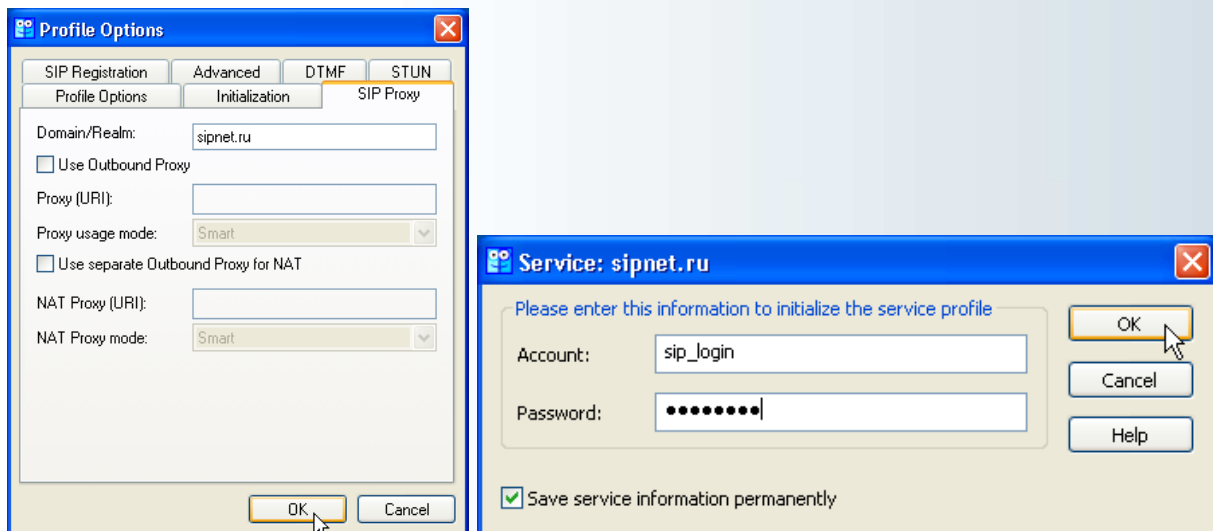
Profile Options

SIP Registration | Advanced | DTMF | STUN
Profile Options | Initialization | SIP Proxy

Domain/Realm: sipnet.ru
Use Outbound Proxy
Proxy (URI):
Proxy usage mode: Smart
Use separate Outbound Proxy for NAT
NAT Proxy (URI):
NAT Proxy mode: Smart

OK
Cancel

Service: sipnet.ru

Please enter this information to initialize the service profile
Account: sip_login
Password: ●●●●●●●●

OK
Cancel
Help

Save service information permanently